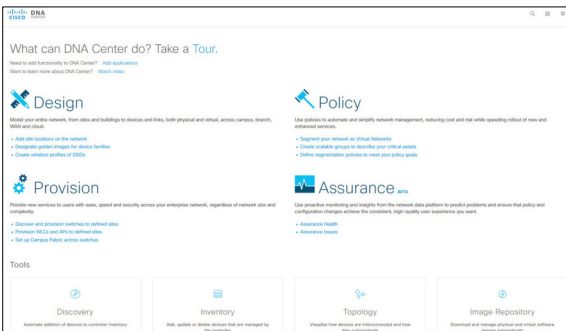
cisco DNA CENTER

What can DNA Center do? Take a Tour.

Need to add functionality to DNA Center? Add applications
Want to learn more about DNA Center? Watch video

Design

Model your entire network, from sites and buildings to devices and links, both physical and virtual, across campus, branch, WAN and cloud.

• Add site locations on the network
• Designate golden images for device families
• Create wireless profiles of SSIDs

Policy

Use policies to automate and simplify network management, reducing cost and risk while speeding rollout of new and enhanced services.

• Segment your network as Virtual Networks
• Create scalable groups to describe your critical assets
• Define segmentation policies to meet your policy goals

Provision

Provide new services to users with ease, speed and security across your enterprise network, regardless of network size and complexity.

• Discover and provision switches to defined sites
• Provision WLCs and APs to defined sites
• Set up Campus Fabric across switches

Assurance BETA

Use proactive monitoring and insights from the network data platform to predict problems and ensure that policy and configuration changes achieve the consistent, high-quality user experience you want.

• Assurance Health
• Assurance Issues

Tools

Discovery
Automate addition of devices to controller inventory

Inventory
Add, update or delete devices that are managed by the controller

Topology
Visualize how devices are interconnected and how they communicate

Image Repository
Download and manage physical and virtual software images automatically